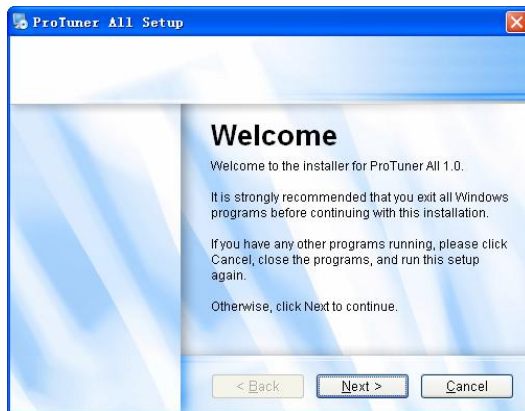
ProTuner All Setup

Welcome

Welcome to the installer for ProTuner All 1.0.

It is strongly recommended that you exit all Windows programs before continuing with this installation.

If you have any other programs running, please click Cancel, close the programs, and run this setup again.

Otherwise, click Next to continue.

< Back

Next >

Cancel